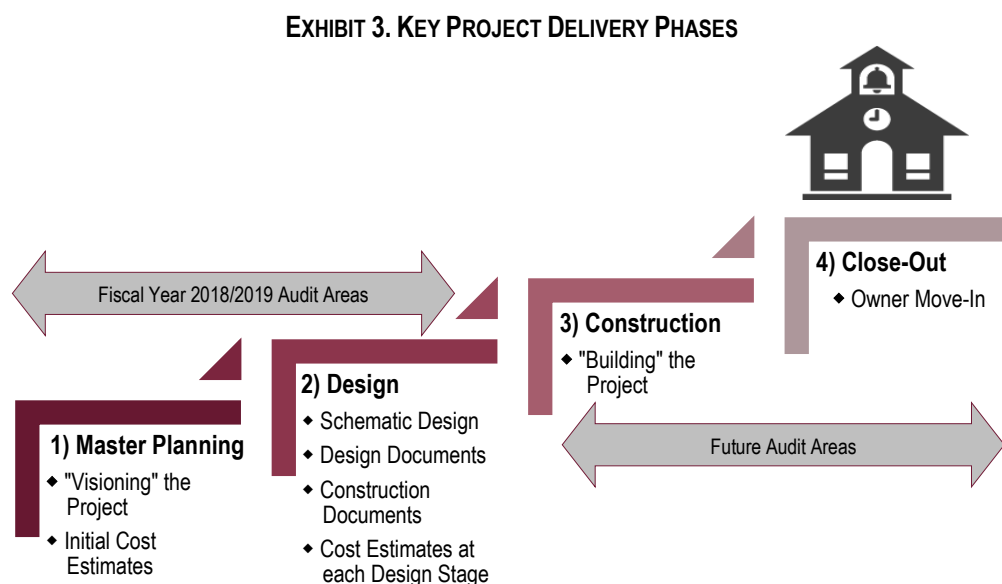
EXHIBIT 3. KEY PROJECT DELIVERY PHASES

Fiscal Year 2018/2019 Audit Areas

1) Master Planning
◆ "Visioning" the Project
◆ Initial Cost Estimates

2) Design
◆ Schematic Design
◆ Design Documents
◆ Construction Documents
◆ Cost Estimates at each Design Stage

3) Construction
◆ "Building" the Project

4) Close-Out
◆ Owner Move-In

Future Audit Areas